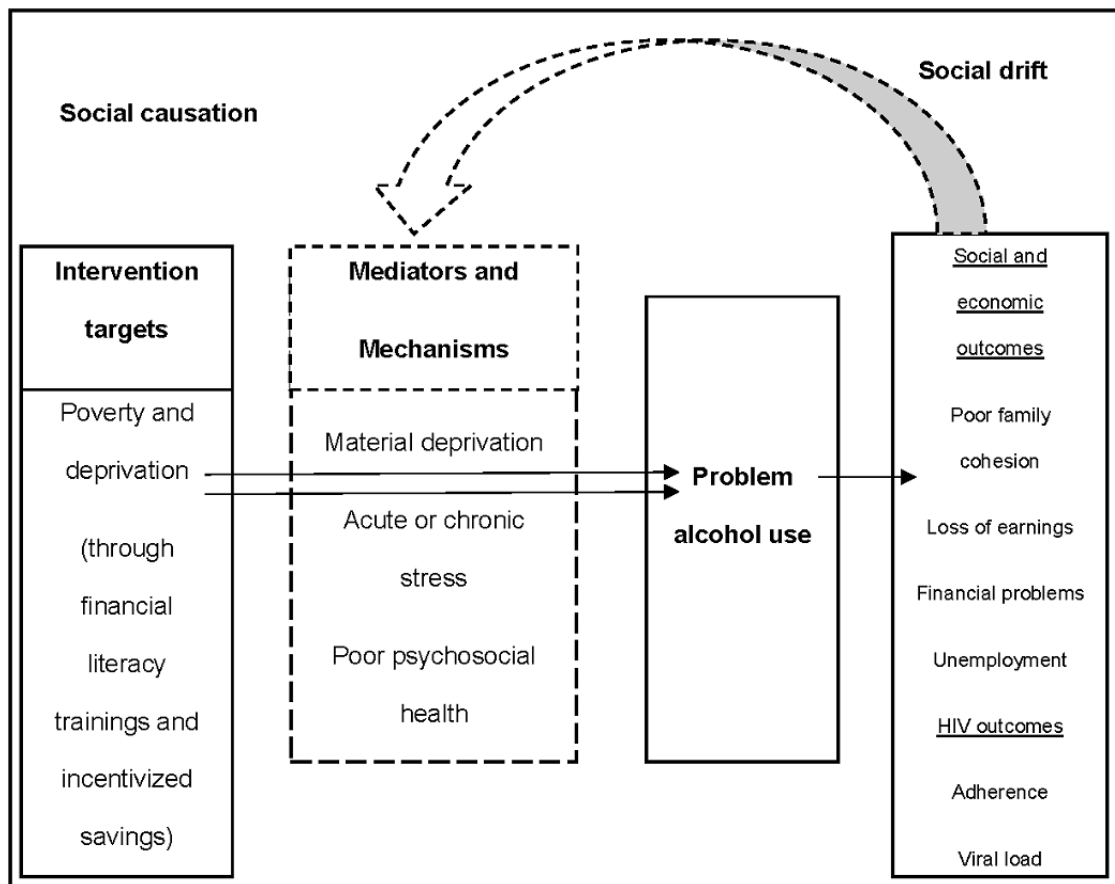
Social drift

Social causation

Intervention targets

Poverty and deprivation

(through financial literacy trainings and incentivized savings)

Mediators and Mechanisms

Material deprivation

Acute or chronic stress

Poor psychosocial health

Problem alcohol use

Social and economic outcomes

Poor family cohesion

Loss of earnings

Financial problems

Unemployment

HIV outcomes

Adherence

Viral load